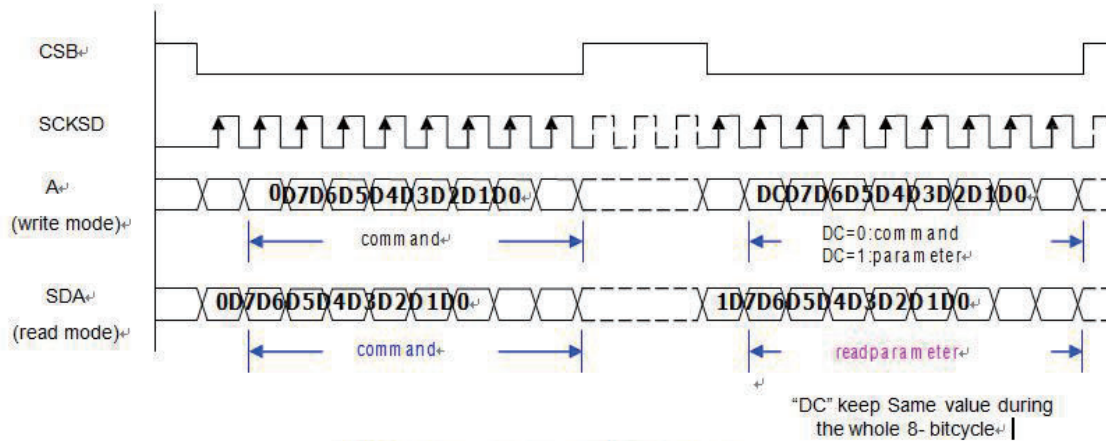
CSB

SCKSD

A
(write mode)

0D7D6D5D4D3D2D1D0

command

DCD7D6D5D4D3D2D1D0

DC=0:command
DC=1:parameter

SDA
(read mode)

0D7D6D5D4D3D2D1D0

command

1D7D6D5D4D3D2D1D0

readparameter

"DC" keep Same value during the whole 8- bitcycle